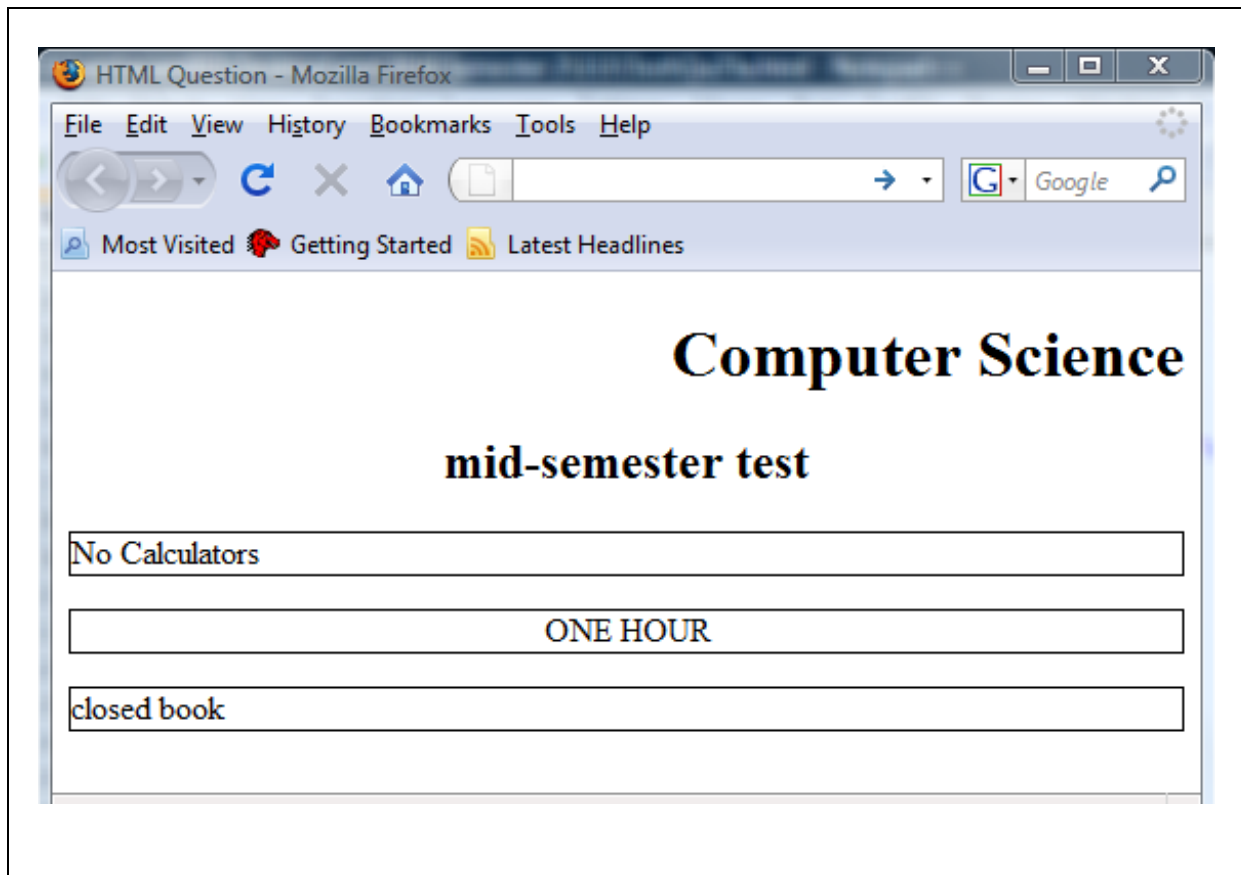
HTML Question - Mozilla Firefox

File Edit View History Bookmarks Tools Help

Google

Most Visited Getting Started Latest Headlines

Computer Science

mid-semester test

| No Calculators |
|---|

| ONE HOUR |
|---|

| closed book |
|---|